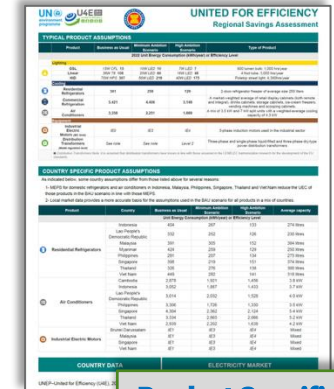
UN environment programme | U4E | UNITED FOR EFFICIENCY

UNITED FOR EFFICIENCY

Regional Savings Assessment

TYPICAL PRODUCT ASSUMPTIONS

| Product | Business as Usual | Minimum Available Scenario | High Ambition Scenario | Type of Product |
|---|---|---|---|---|
| | | 2022 Unit Energy Consumption (kWh/year) or Efficiency Level | | |
| Lighting | | | | |
| GSL | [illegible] | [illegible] | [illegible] | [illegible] |
| Linear | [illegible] | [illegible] | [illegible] | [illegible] |
| HID | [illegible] | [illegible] | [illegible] | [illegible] |
| Cooling | | | | |
| Residential Refrigerators | 341 | 256 | 124 | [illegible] |
| Commercial Refrigeration | 3,421 | 4,406 | 2,546 | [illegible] |
| Air Conditioners | 2,235 | 3,251 | 1,669 | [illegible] |
| Industrial | | | | |
| Industrial Electric Motors | IE3 | IE3 | IE4 | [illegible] |
| Distribution Transformers | See note | See note | Level 2 | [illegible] |

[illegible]

COUNTRY SPECIFIC PRODUCT ASSUMPTIONS

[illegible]

| Product | Country | Business as Usual | Minimum Available Scenario | High Ambition Scenario | Average capacity |
|---|---|---|---|---|---|
| Residential Refrigerators | Indonesia | 424 | 207 | 133 | 274 litres |
| | Lao People's Democratic Republic | 332 | 263 | 128 | 235 litres |
| | Malaysia | 391 | 305 | 152 | 264 litres |
| | Myanmar | 424 | 259 | 128 | 250 litres |
| | Philippines | 291 | 207 | 134 | 270 litres |
| | Singapore | 338 | 216 | 151 | 316 litres |
| | Thailand | 330 | 276 | 158 | 305 litres |
| | Viet Nam | 445 | 332 | 161 | 318 litres |
| Air Conditioners | Cambodia | 2,275 | 1,521 | 1,456 | 3.8 kW |
| | Indonesia | 3,252 | 1,097 | 1,433 | 3.7 kW |
| | Lao People's Democratic Republic | 3,314 | 2,032 | 1,526 | 4.0 kW |
| | Philippines | 3,306 | 1,728 | 1,330 | 3.9 kW |
| | Singapore | 6,264 | 2,362 | 2,124 | 5.4 kW |
| | Thailand | 3,334 | 2,003 | 2,066 | 5.2 kW |
| | Viet Nam | 2,505 | 2,202 | 1,636 | 4.2 kW |
| Industrial Electric Motors | Brunei Darussalam | IE1 | IE3 | IE4 | Mixed |
| | Malaysia | IE1 | IE3 | IE4 | Mixed |
| | Singapore | IE3 | IE3 | IE4 | Mixed |
| | Viet Nam | IE1 | IE3 | IE4 | Mixed |

COUNTRY DATA

ELECTRICITY MARKET

UNEP-United for Efficiency (U4E), 20

Product Specif